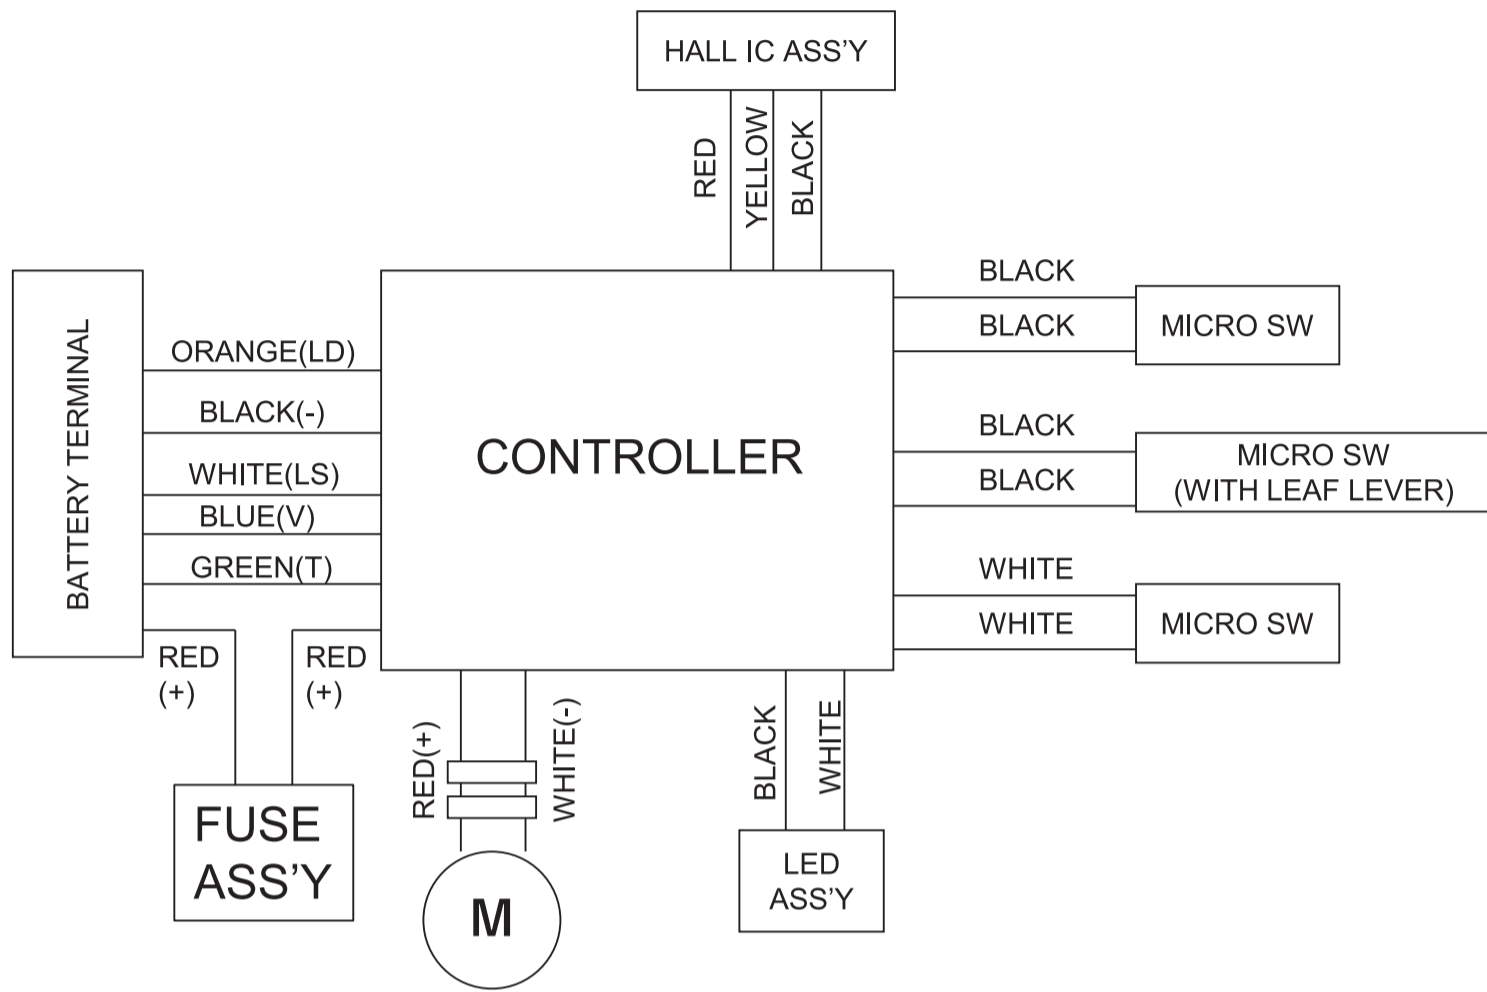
HALL IC ASS'Y

RED
YELLOW
BLACK

BATTERY TERMINAL

ORANGE(LD)
BLACK(-)
WHITE(LS)
BLUE(V)
GREEN(T)

CONTROLLER

BLACK
BLACK
MICRO SW

BLACK
BLACK
MICRO SW
(WITH LEAF LEVER)

WHITE
WHITE
MICRO SW

RED
(+)
RED
(+)

FUSE
ASS'Y

RED(+)
WHITE(-)

M

BLACK
WHITE

LED
ASS'Y